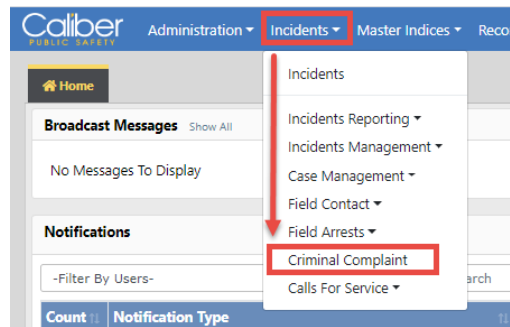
Caliber PUBLIC SAFETY Administration ▾ Incidents ▾ Master Indices ▾ Reco

Home

Broadcast Messages Show All

No Messages To Display

Notifications

-Filter By Users-

Count Notification Type

Incidents

Incidents Reporting ▾

Incidents Management ▾

Case Management ▾

Field Contact ▾

Field Arrests ▾

Criminal Complaint

Calls For Service ▾

rch